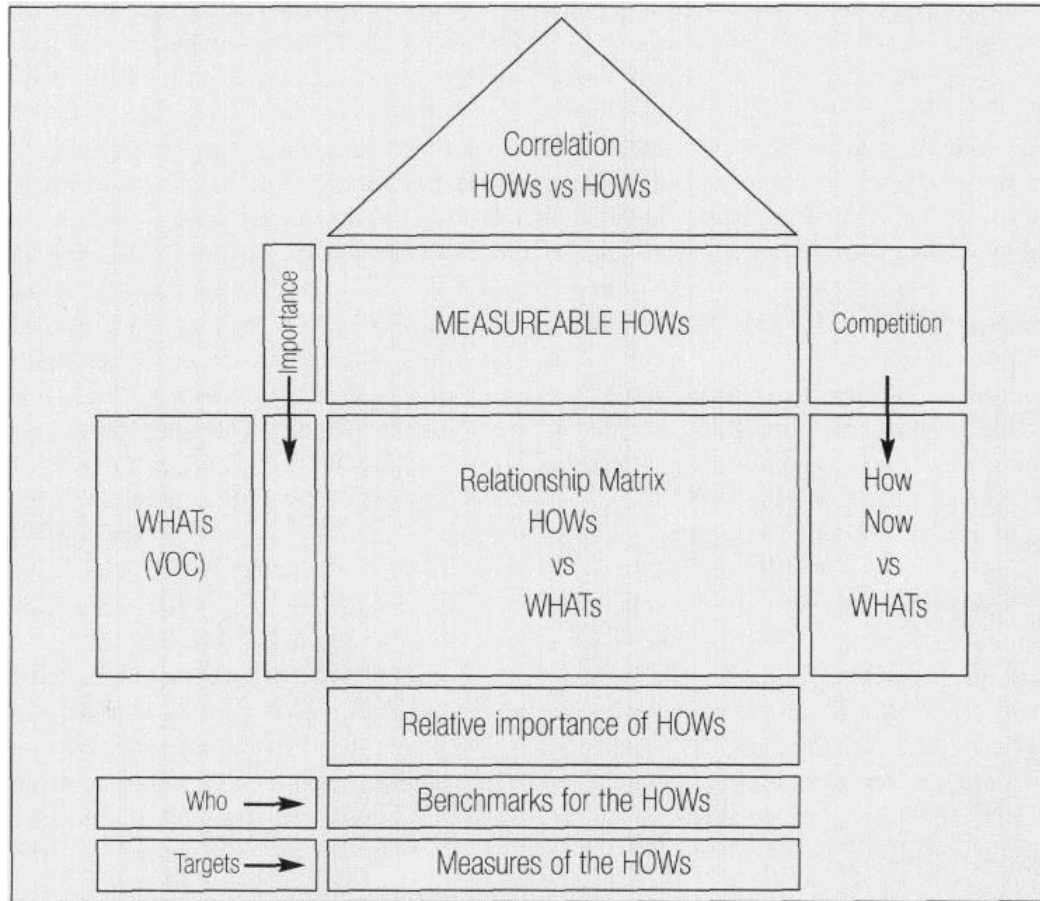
Correlation
HOWs vs HOWs

Importance

MEASUREABLE HOWs

Competition

WHATs
(VOC)

Relationship Matrix
HOWs
vs
WHATs

How
Now
vs
WHATs

Relative importance of HOWs

Who

Benchmarks for the HOWs

Targets

Measures of the HOWs